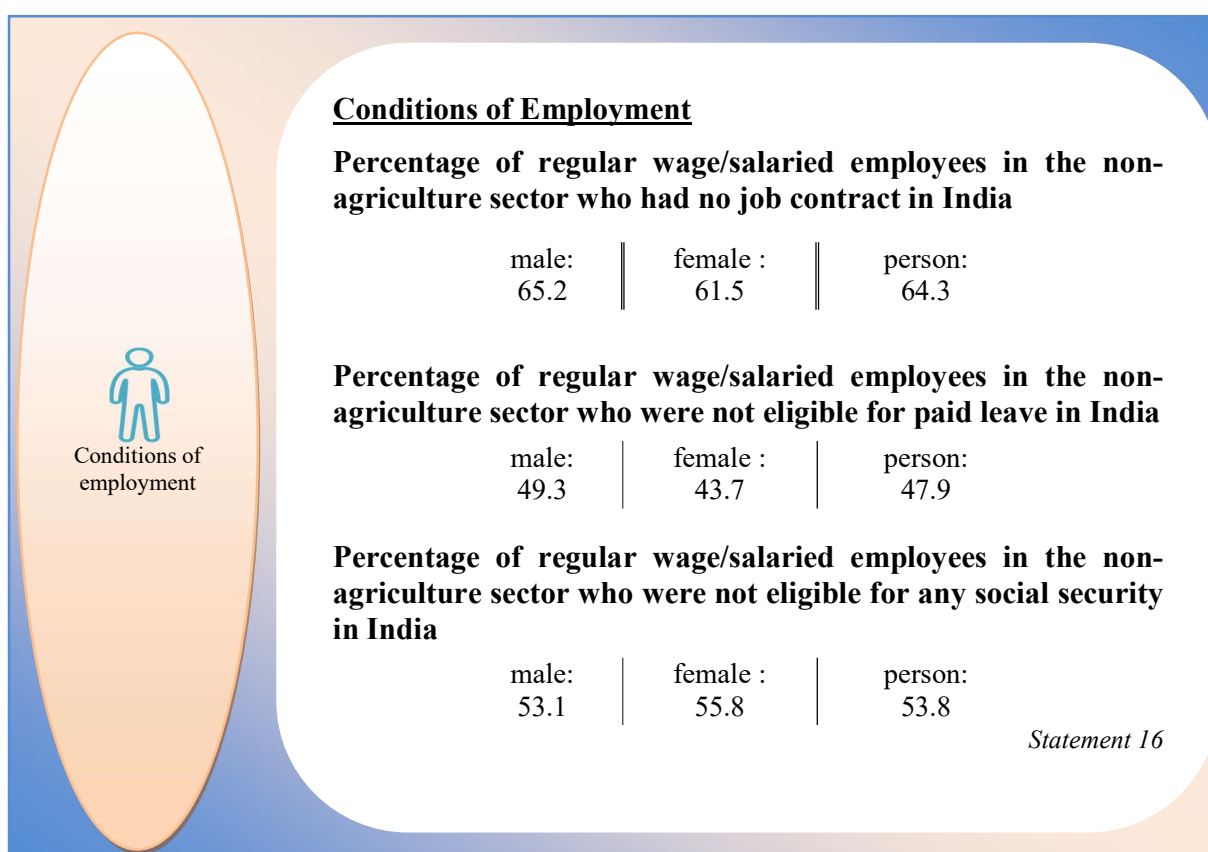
Conditions of employment

Conditions of Employment

Percentage of regular wage/salaried employees in the non-agriculture sector who had no job contract in India

| male: 65.2 | female : 61.5 | person: 64.3 |
|---|---|---|

Percentage of regular wage/salaried employees in the non-agriculture sector who were not eligible for paid leave in India

| male: 49.3 | female : 43.7 | person: 47.9 |
|---|---|---|

Percentage of regular wage/salaried employees in the non-agriculture sector who were not eligible for any social security in India

| male: 53.1 | female : 55.8 | person: 53.8 |
|---|---|---|

Statement 16